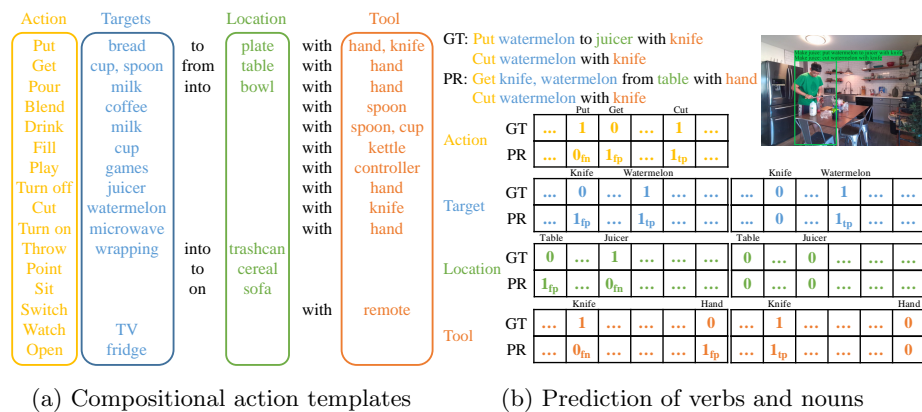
| Action | Targets | | Location | | Tool |
|---|---|---|---|---|---|
| Put | bread | to | plate | with | hand, knife |
| Get | cup, spoon | from | table | with | hand |
| Pour | milk | into | bowl | with | hand |
| Blend | coffee | | | with | spoon |
| Drink | milk | | | with | spoon, cup |
| Fill | cup | | | with | kettle |
| Play | games | | | with | controller |
| Turn off | juicer | | | with | hand |
| Cut | watermelon | | | with | knife |
| Turn on | microwave | | | with | hand |
| Throw | wrapping | into | trashcan | | |
| Point | | to | cereal | | |
| Sit | | on | sofa | | |
| Switch | | | | with | remote |
| Watch | TV | | | | |
| Open | fridge | | | | |

GT: Put watermelon to juicer with knife
Cut watermelon with knife
PR: Get knife, watermelon from table with hand
Cut watermelon with knife

Make juice: put watermelon to juicer with knife
Make juice: cut watermelon with knife

Action

| | Put | Get | | Cut | |
|---|---|---|---|---|---|
| GT | ... | 1 | 0 | ... | 1 | ... |
| PR | ... | $0_{fn}$ | $1_{fp}$ | ... | $1_{tp}$ | ... |

Target

| | | Knife | | Watermelon | | | | Knife | | Watermelon | | |
|---|---|---|---|---|---|---|---|---|---|---|---|---|
| GT | ... | 0 | ... | 1 | ... | ... | ... | 0 | ... | 1 | ... | ... |
| PR | ... | $1_{fp}$ | ... | $1_{tp}$ | ... | ... | ... | 0 | ... | $1_{tp}$ | ... | ... |

Location

| | Table | | Juicer | | | | Table | | Juicer | | | |
|---|---|---|---|---|---|---|---|---|---|---|---|---|
| GT | 0 | ... | 1 | ... | ... | ... | 0 | ... | 0 | ... | ... | ... |
| PR | $1_{fp}$ | ... | $0_{fn}$ | ... | ... | ... | 0 | ... | 0 | ... | ... | ... |

Tool

| | | Knife | | | Hand | | | Knife | | | Hand |
|---|---|---|---|---|---|---|---|---|---|---|---|
| GT | ... | 1 | ... | ... | 0 | | ... | 1 | ... | ... | 0 |
| PR | ... | $0_{fn}$ | ... | ... | $1_{fp}$ | | ... | $1_{tp}$ | ... | ... | 0 |

(a) Compositional action templates
(b) Prediction of verbs and nouns